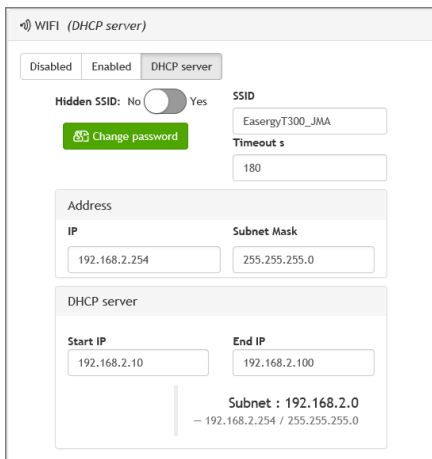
WIFI (DHCP server)

Disabled Enabled DHCP server

Hidden SSID: No Yes

Change password

SSID
EasergyT300_JMA

Timeout s
180

Address

IP
192.168.2.254

Subnet Mask
255.255.255.0

DHCP server

Start IP
192.168.2.10

End IP
192.168.2.100

Subnet : 192.168.2.0
— 192.168.2.254 / 255.255.255.0